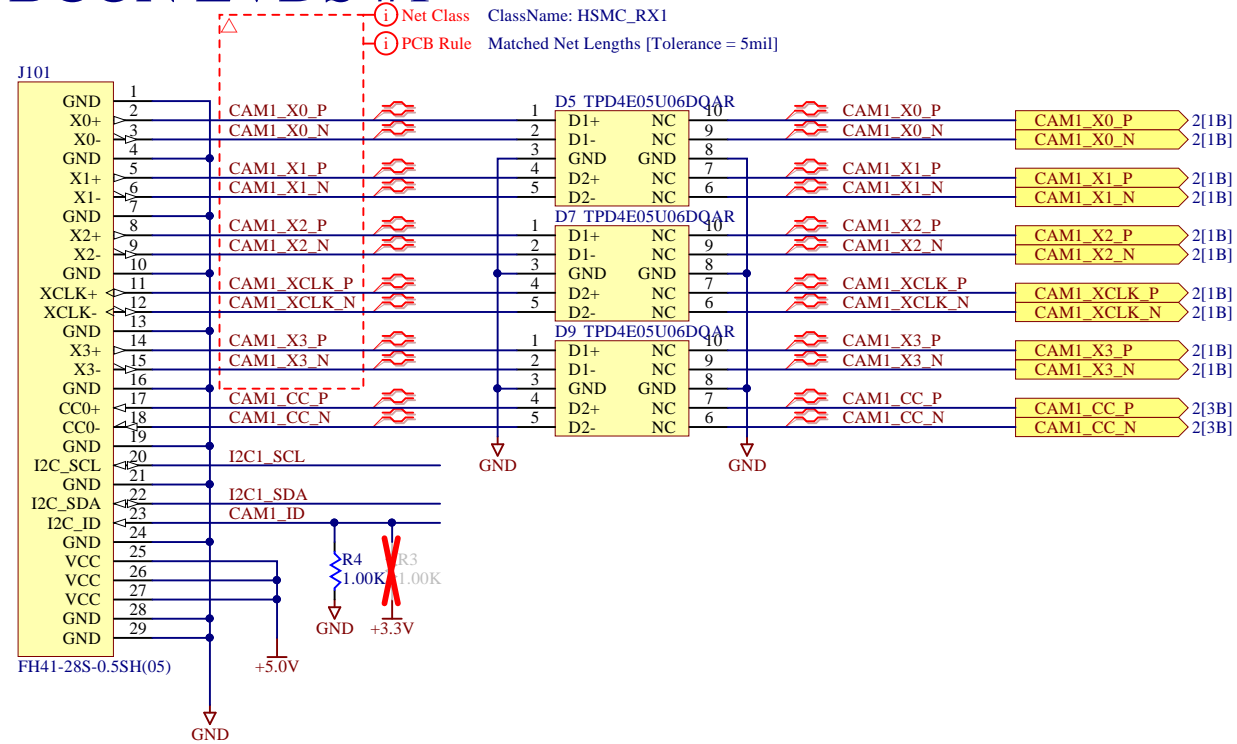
Net Class ClassName: HSMC_RX1
PCB Rule Matched Net Lengths [Tolerance = 5mil]

J101

| Pin name | Pin | Net |
|---|---|---|
| GND | 1 | |
| X0+ | 2 | CAM1_X0_P |
| X0- | 3 | CAM1_X0_N |
| GND | 4 | |
| X1+ | 5 | CAM1_X1_P |
| X1- | 6 | CAM1_X1_N |
| GND | 7 | |
| X2+ | 8 | CAM1_X2_P |
| X2- | 9 | CAM1_X2_N |
| GND | 10 | |
| XCLK+ | 11 | CAM1_XCLK_P |
| XCLK- | 12 | CAM1_XCLK_N |
| GND | 13 | |
| X3+ | 14 | CAM1_X3_P |
| X3- | 15 | CAM1_X3_N |
| GND | 16 | |
| CC0+ | 17 | CAM1_CC_P |
| CC0- | 18 | CAM1_CC_N |
| GND | 19 | |
| I2C_SCL | 20 | I2C1_SCL |
| GND | 21 | |
| I2C_SDA | 22 | I2C1_SDA |
| I2C_ID | 23 | CAM1_ID |
| GND | 24 | |
| VCC | 25 | |
| VCC | 26 | |
| VCC | 27 | |
| GND | 28 | |
| GND | 29 | |

FH41-28S-0.5SH(05)

D5 TPD4E05U06DQAR
1 D1+ NC 10
2 D1- NC 9
3 GND GND 8
4 D2+ NC 7
5 D2- NC 6

D7 TPD4E05U06DQAR
1 D1+ NC 10
2 D1- NC 9
3 GND GND 8
4 D2+ NC 7
5 D2- NC 6

D9 TPD4E05U06DQAR
1 D1+ NC 10
2 D1- NC 9
3 GND GND 8
4 D2+ NC 7
5 D2- NC 6

CAM1_X0_P CAM1_X0_P 2[1B]
CAM1_X0_N CAM1_X0_N 2[1B]
CAM1_X1_P CAM1_X1_P 2[1B]
CAM1_X1_N CAM1_X1_N 2[1B]
CAM1_X2_P CAM1_X2_P 2[1B]
CAM1_X2_N CAM1_X2_N 2[1B]
CAM1_XCLK_P CAM1_XCLK_P 2[1B]
CAM1_XCLK_N CAM1_XCLK_N 2[1B]
CAM1_X3_P CAM1_X3_P 2[1B]
CAM1_X3_N CAM1_X3_N 2[1B]
CAM1_CC_P CAM1_CC_P 2[3B]
CAM1_CC_N CAM1_CC_N 2[3B]

GND GND
R4 1.00K R3 1.00K
GND +3.3V
+5.0V
GND